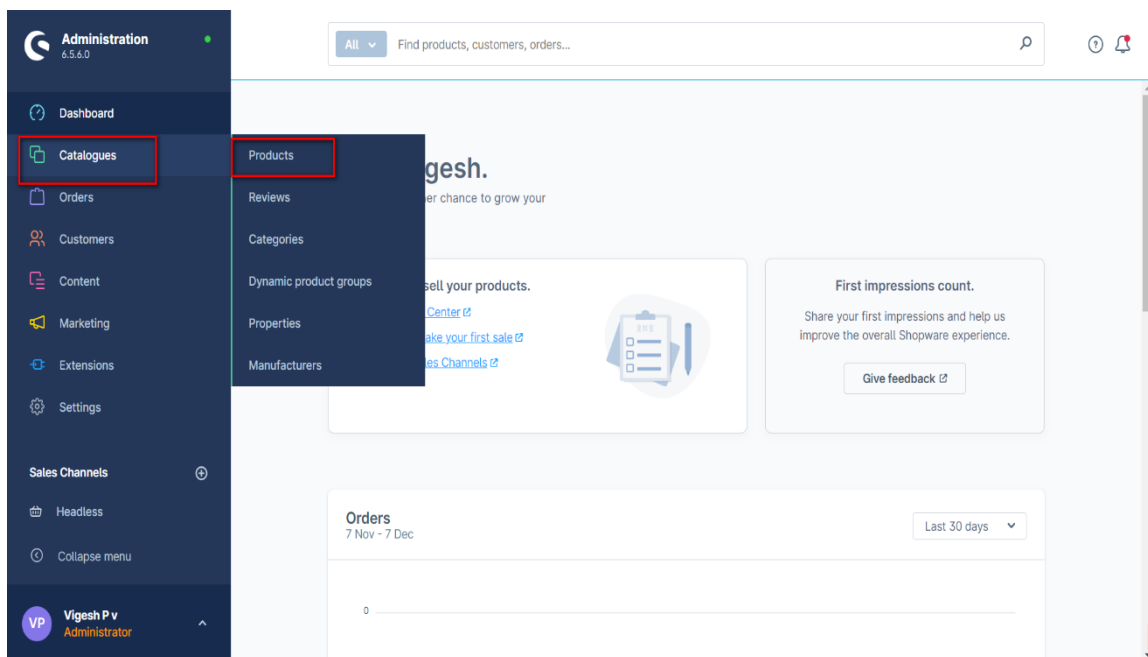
Administration
6.5.6.0

All
Find products, customers, orders...

Dashboard
Catalogues
Orders
Customers
Content
Marketing
Extensions
Settings

Sales Channels
Headless
Collapse menu

VP
Vigesh P v
Administrator

Products
Reviews
Categories
Dynamic product groups
Properties
Manufacturers

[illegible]gesh.
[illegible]er chance to grow your

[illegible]sell your products.
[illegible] Center
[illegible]ake your first sale
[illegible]es Channels

First impressions count.
Share your first impressions and help us improve the overall Shopware experience.
Give feedback

Orders
7 Nov - 7 Dec
Last 30 days
0